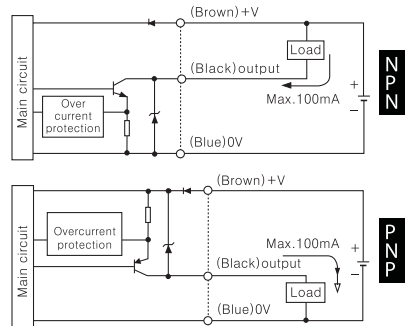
Main circuit

(Brown)+V

Load

(Black)output

Over current protection

Max.100mA

+

−

(Blue)0V

NPN

Main circuit

(Brown)+V

Overcurrent protection

Max.100mA

+

−

(Black)output

Load

(Blue)0V

PNP